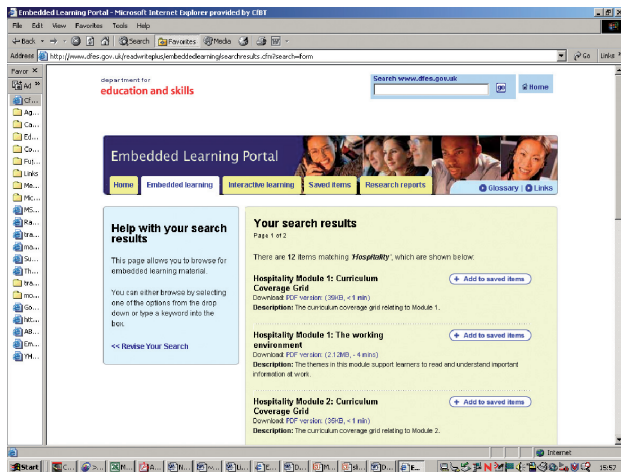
Embedded Learning Portal - Microsoft Internet Explorer provided by CfBT

File Edit View Favorites Tools Help

Back Search Favorites Media

Address http://www.dfes.gov.uk/readwriteplus/embeddedlearning/searchresults.cfm?search=form

Go Links

Favor ×

Ad

cf...
Ag...
Ca...
Ed...
Co...
Fu...
Links
Me...
Mic...
MS...
Ra...
tra...
ma...
Su...
Th...
tra...
mo...
Go...
ht...
AB...
Em...
YM...

department for
education and skills

Search www.dfes.gov.uk

go

Home

Embedded Learning Portal

Home | Embedded learning | Interactive learning | Saved items | Research reports

Glossary | Links

Help with your search results

This page allows you to browse for embedded learning material.

You can either browse by selecting one of the options from the drop down or type a keyword into the box.

<< Revise Your Search

Your search results

Page 1 of 2

There are 12 items matching 'Hospitality', which are shown below:

Hospitality Module 1: Curriculum Coverage Grid

+ Add to saved items

Download: PDF version (36KB, < 1 min)

Description: The curriculum coverage grid relating to Module 1.

Hospitality Module 1: The working environment

+ Add to saved items

Download: PDF version (2.12MB, ~ 4 mins)

Description: The themes in this module support learners to read and understand important information at work.

Hospitality Module 2: Curriculum Coverage Grid

+ Add to saved items

Download: PDF version (36KB, < 1 min)

Description: The curriculum coverage grid relating to Module 2.

Internet

Start

15:57